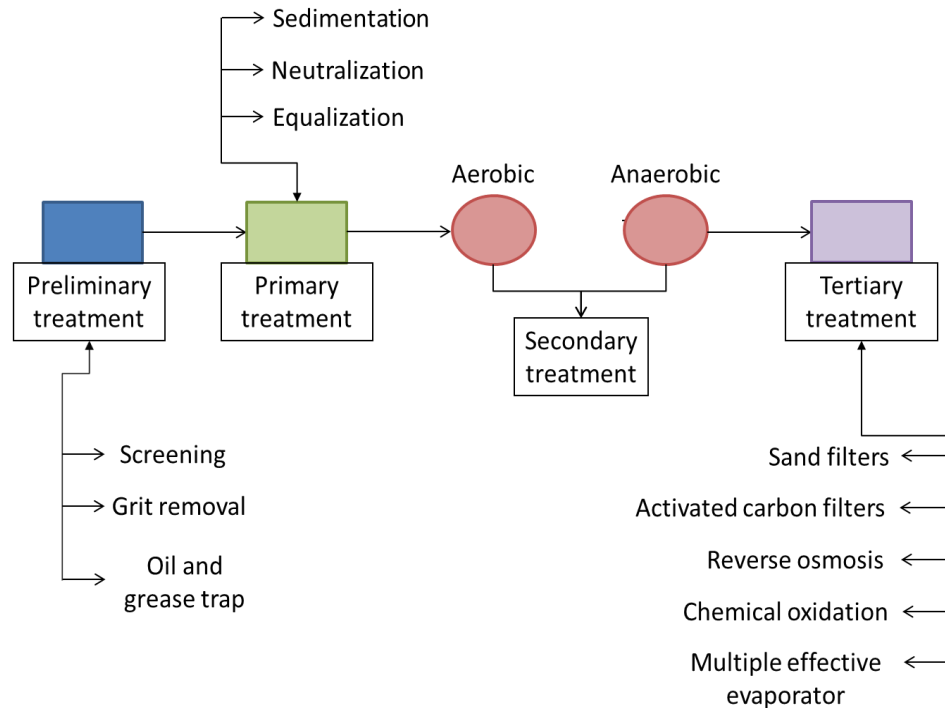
Sedimentation
Neutralization
Equalization

Aerobic
Anaerobic

Preliminary treatment
Primary treatment
Secondary treatment
Tertiary treatment

Screening
Grit removal
Oil and grease trap

Sand filters
Activated carbon filters
Reverse osmosis
Chemical oxidation
Multiple effective evaporator